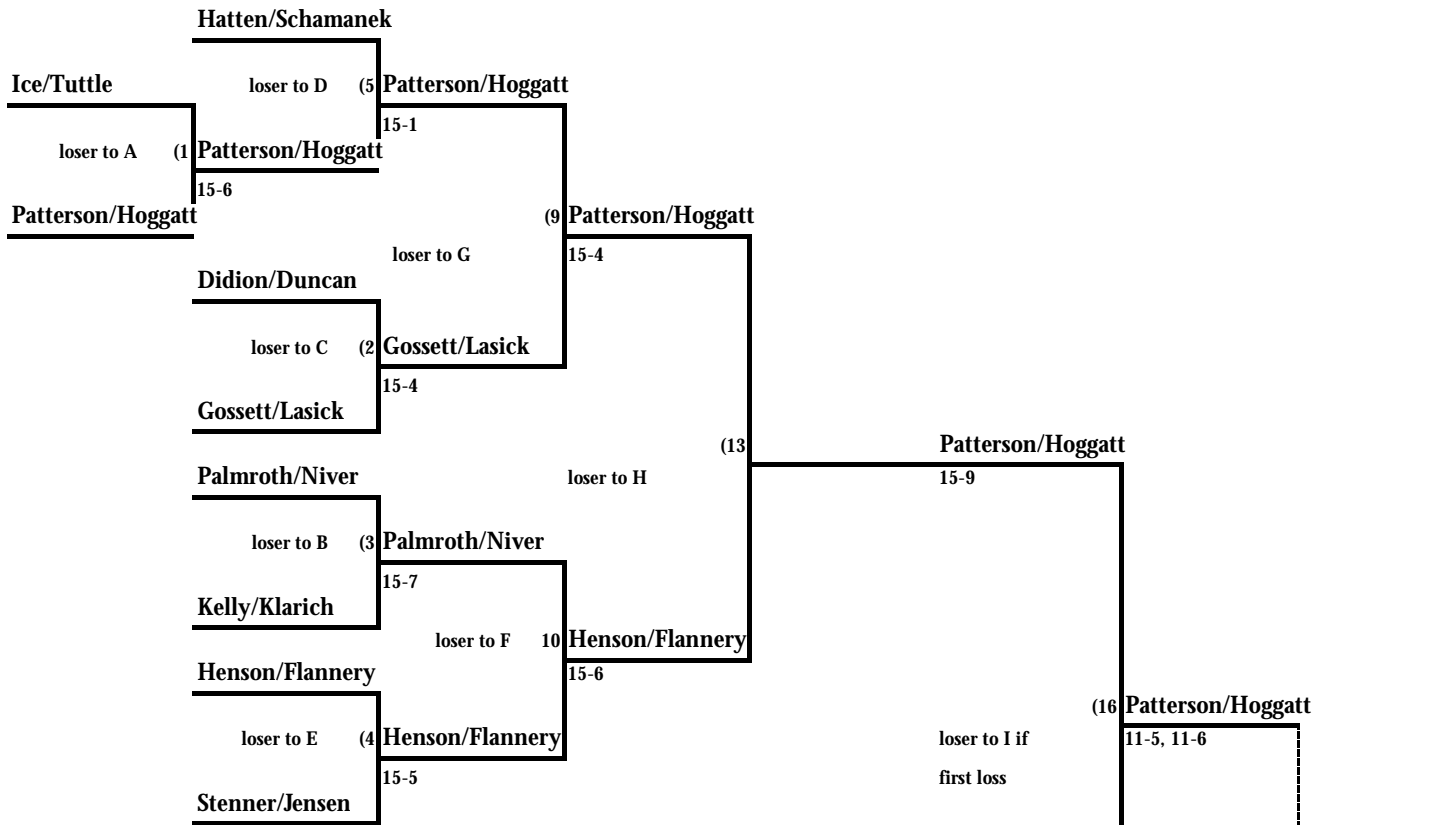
Hatten/Schamanek

Ice/Tuttle

loser to D (5 Patterson/Hoggatt
15-1

loser to A (1 Patterson/Hoggatt
15-6

Patterson/Hoggatt

(9 Patterson/Hoggatt
15-4

loser to G

Didion/Duncan

loser to C (2 Gossett/Lasick
15-4

Gossett/Lasick

(13

Patterson/Hoggatt
15-9

Palmroth/Niver

loser to H

loser to B (3 Palmroth/Niver
15-7

Kelly/Klarich

loser to F 10 Henson/Flannery
15-6

Henson/Flannery

(16 Patterson/Hoggatt

loser to E (4 Henson/Flannery
15-5

loser to I if
first loss

11-5, 11-6

Stenner/Jensen